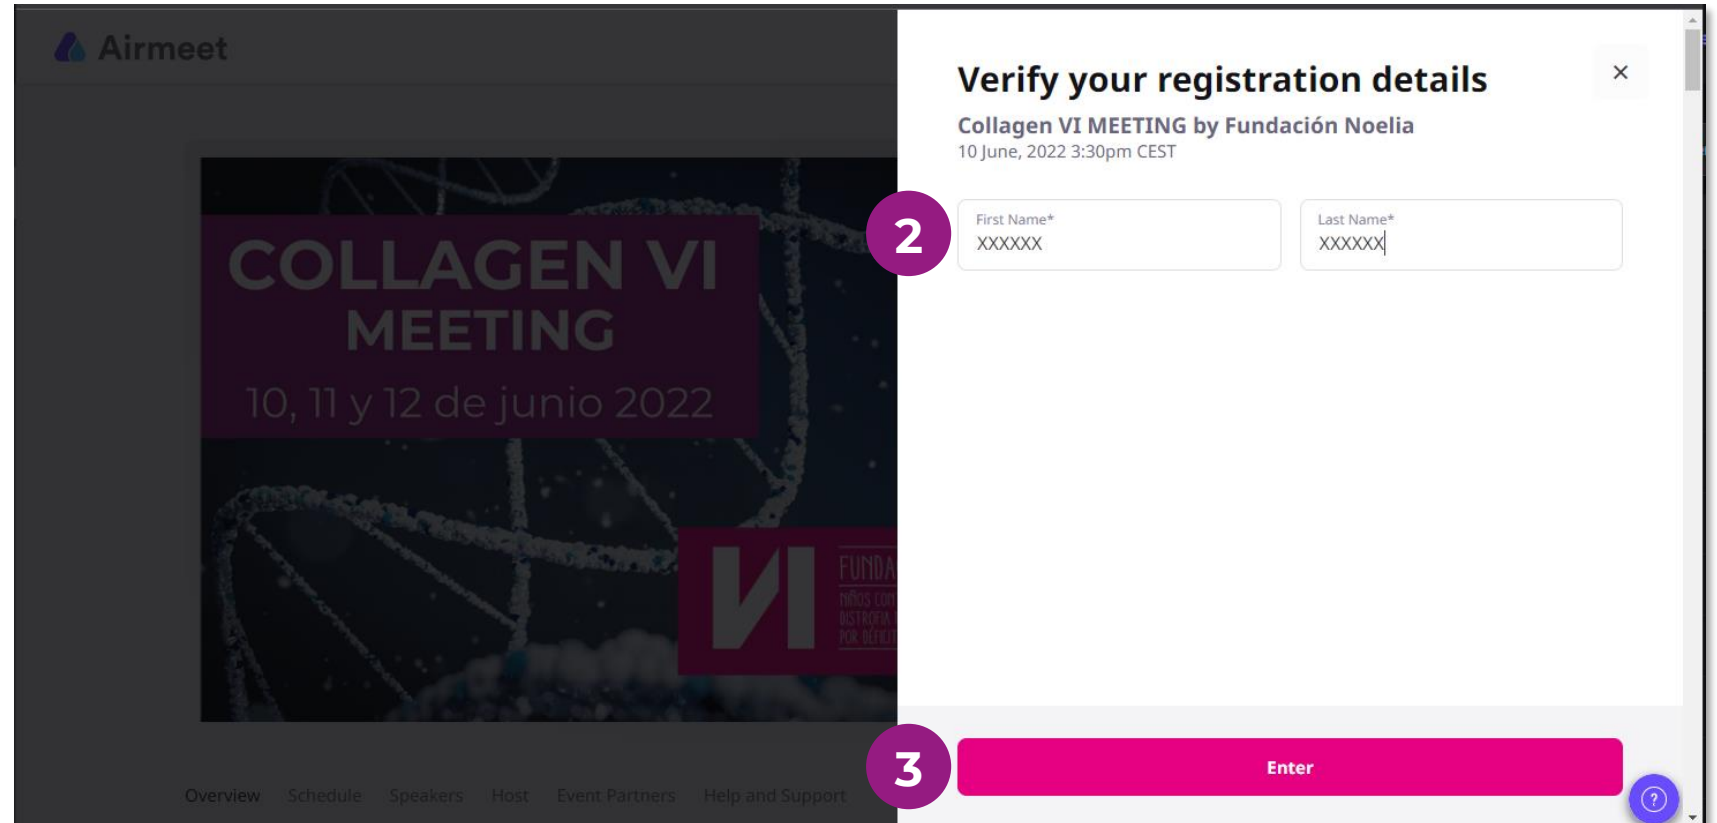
Airmeet

COLLAGEN VI MEETING

10, 11 y 12 de junio 2022

VI FUNDA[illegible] niños con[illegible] distrofia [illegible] por déficit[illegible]

Overview Schedule Speakers Host Event Partners Help and Support

Verify your registration details

×

Collagen VI MEETING by Fundación Noelia

10 June, 2022 3:30pm CEST

2

First Name*
XXXXXX

Last Name*
XXXXXX

3

Enter

?